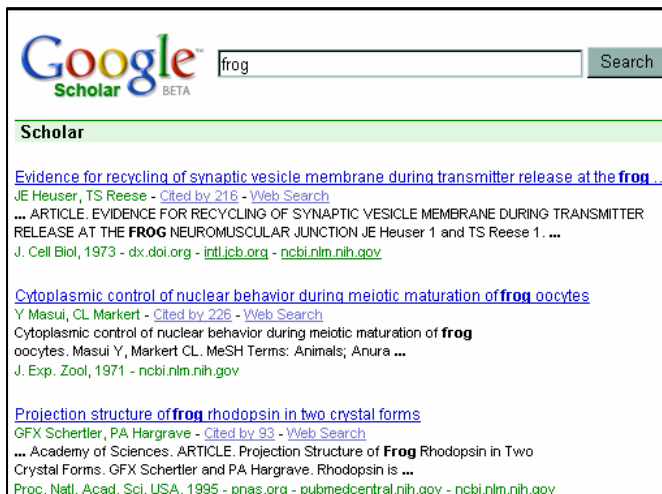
Google™ Scholar BETA

frog

Search

Scholar

Evidence for recycling of synaptic vesicle membrane during transmitter release at the frog ...
JE Heuser, TS Reese - Cited by 216 - Web Search
... ARTICLE. EVIDENCE FOR RECYCLING OF SYNAPTIC VESICLE MEMBRANE DURING TRANSMITTER RELEASE AT THE FROG NEUROMUSCULAR JUNCTION JE Heuser 1 and TS Reese 1. ...
J. Cell Biol, 1973 - dx.doi.org - intl.jcb.org - ncbi.nlm.nih.gov

Cytoplasmic control of nuclear behavior during meiotic maturation of frog oocytes
Y Masui, CL Markert - Cited by 226 - Web Search
Cytoplasmic control of nuclear behavior during meiotic maturation of frog oocytes. Masui Y, Markert CL. MeSH Terms: Animals; Anura ...
J. Exp. Zool, 1971 - ncbi.nlm.nih.gov

Projection structure of frog rhodopsin in two crystal forms
GFX Schertler, PA Hargrave - Cited by 93 - Web Search
... Academy of Sciences. ARTICLE. Projection Structure of Frog Rhodopsin in Two Crystal Forms. GFX Schertler and PA Hargrave. Rhodopsin is ...
Proc. Natl. Acad. Sci. USA, 1995 - pnas.org - pubmedcentral.nih.gov - ncbi.nlm.nih.gov